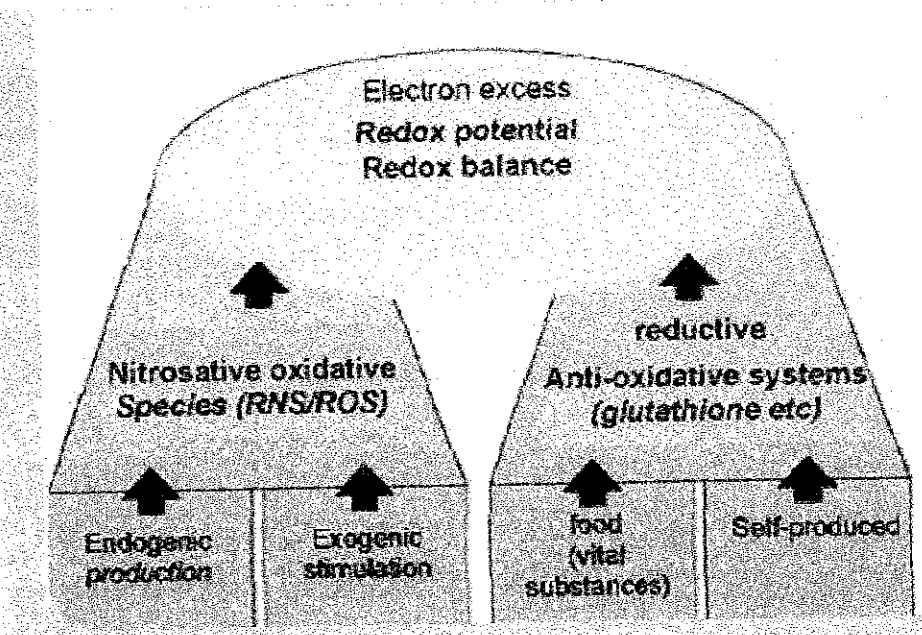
Electron excess
Redox potential
Redox balance

Nitrosative oxidative
Species (RNS/ROS)

reductive
Anti-oxidative systems
(glutathione etc)

Endogenic
production

Exogenic
stimulation

food
(vital
substances)

Self-produced